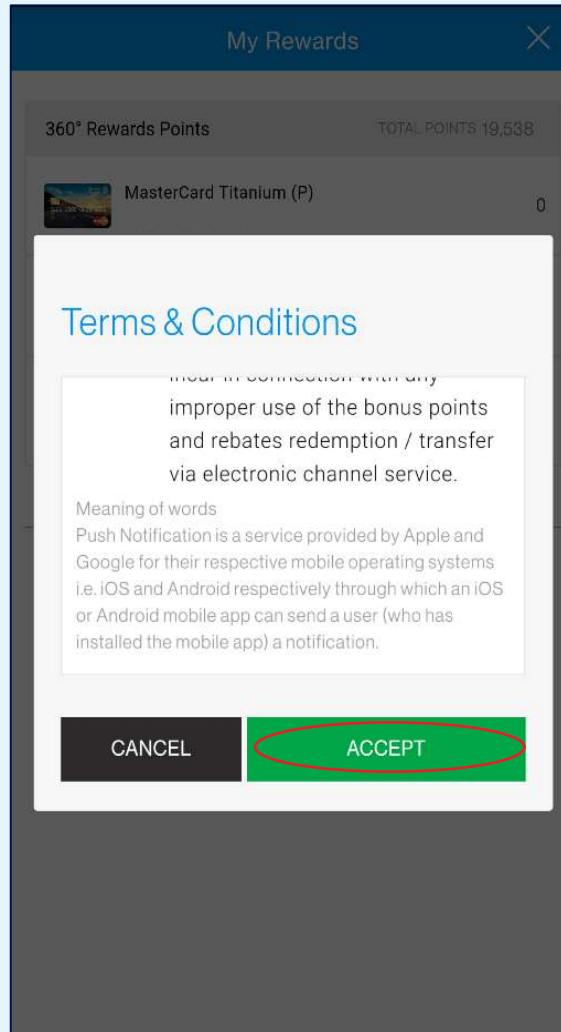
My Rewards

360° Rewards Points TOTAL POINTS 19,538

MasterCard Titanium (P) 0

Terms & Conditions

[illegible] improper use of the bonus points and rebates redemption / transfer via electronic channel service.

Meaning of words
Push Notification is a service provided by Apple and Google for their respective mobile operating systems i.e. iOS and Android respectively through which an iOS or Android mobile app can send a user (who has installed the mobile app) a notification.

CANCEL

ACCEPT